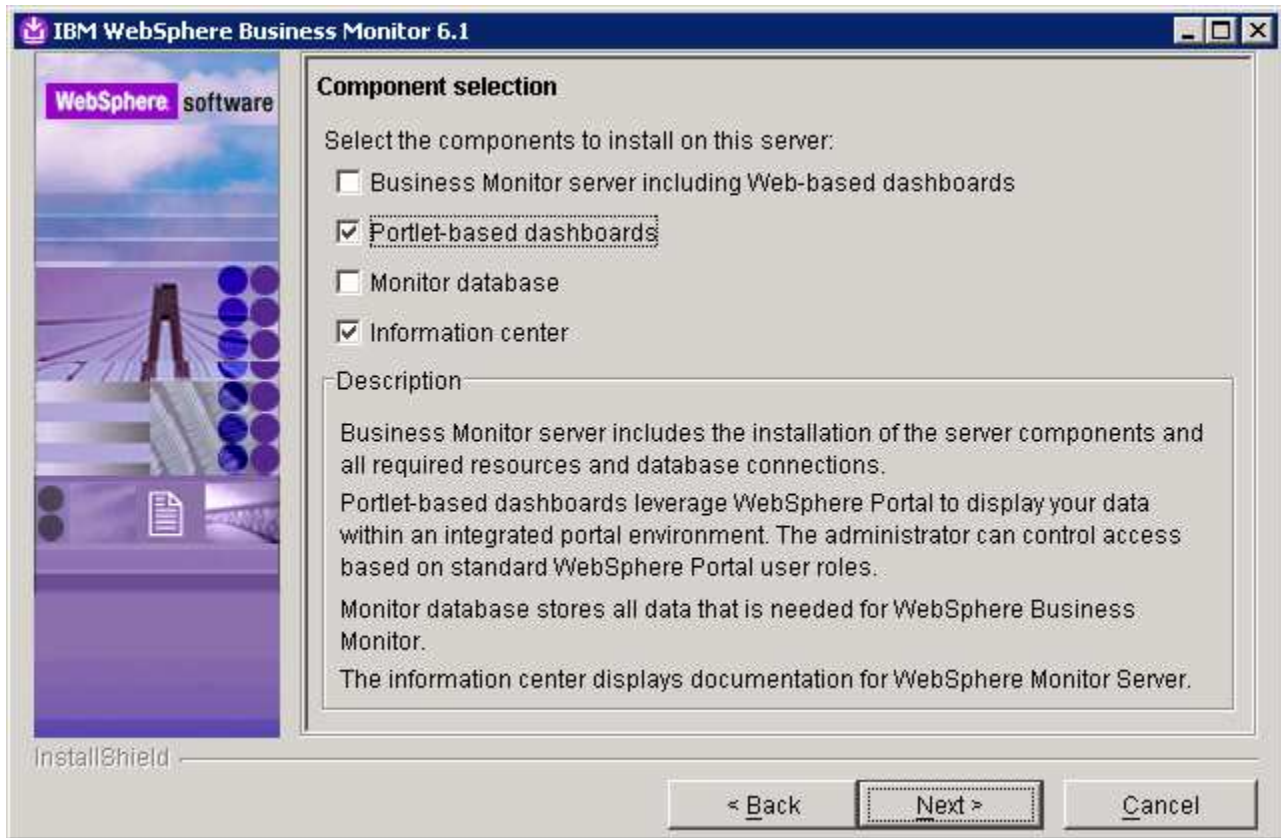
IBM WebSphere Business Monitor 6.1

WebSphere. software

Component selection

Select the components to install on this server:

Business Monitor server including Web-based dashboards

Portlet-based dashboards

Monitor database

Information center

Description

Business Monitor server includes the installation of the server components and all required resources and database connections.

Portlet-based dashboards leverage WebSphere Portal to display your data within an integrated portal environment. The administrator can control access based on standard WebSphere Portal user roles.

Monitor database stores all data that is needed for WebSphere Business Monitor.

The information center displays documentation for WebSphere Monitor Server.

InstallShield

< Back

Next >

Cancel